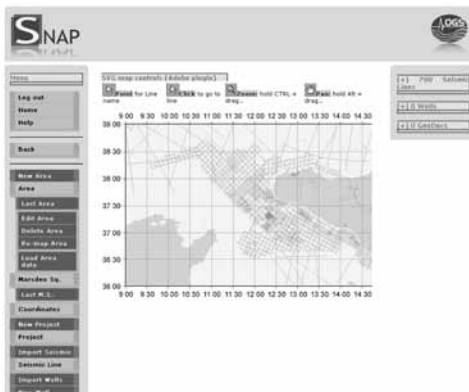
SNAP

OGS

Menu

Log out
Home
Help

Back

New Area
Area
List Area
Edit Area
Delete Area
Re-map Area
Load Area data
Marsden Sq.
List M.S.
Coordinates
New Project
Project
Import Seismic
Seismic Line
Import Wells

SVG map controls (Adobe plugin)

Point for Line name
Click to go to line
Zoom: hold CTRL + drag...
Pan: hold Alt + drag...

9 00 9 30 10 00 10 30 11 00 11 30 12 00 12 30 13 00 13 30 14 00 14 30

38 00
38 30
38 00
37 30
37 00
36 30
36 00

9 00 9 30 10 00 10 30 11 00 11 30 12 00 12 30 13 00 13 30 14 00 14 30

[+] 700 Seismic Lines
[+] 0 Wells
[+] 0 Geo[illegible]